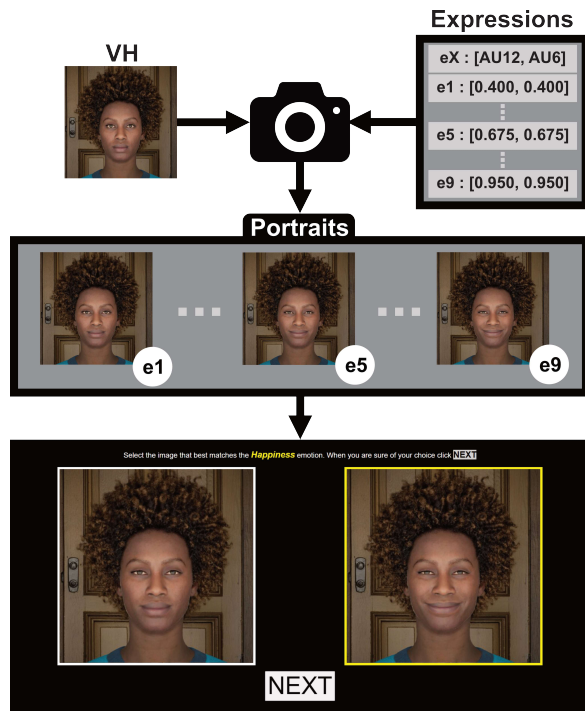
VH

Expressions

eX : [AU12, AU6]

e1 : [0.400, 0.400]

e5 : [0.675, 0.675]

e9 : [0.950, 0.950]

Portraits

e1

e5

e9

Select the image that best matches the *Happiness* emotion. When you are sure of your choice click NEXT

NEXT